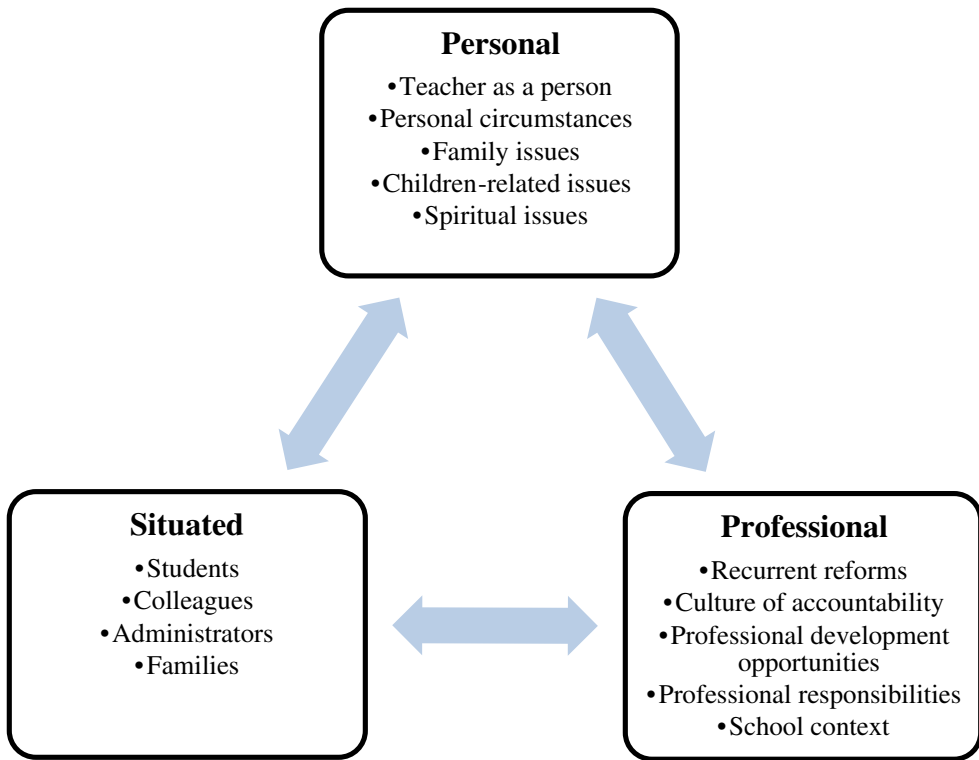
Personal

•Teacher as a person
•Personal circumstances
•Family issues
•Children-related issues
•Spiritual issues

Situated

•Students
•Colleagues
•Administrators
•Families

Professional

•Recurrent reforms
•Culture of accountability
•Professional development opportunities
•Professional responsibilities
•School context